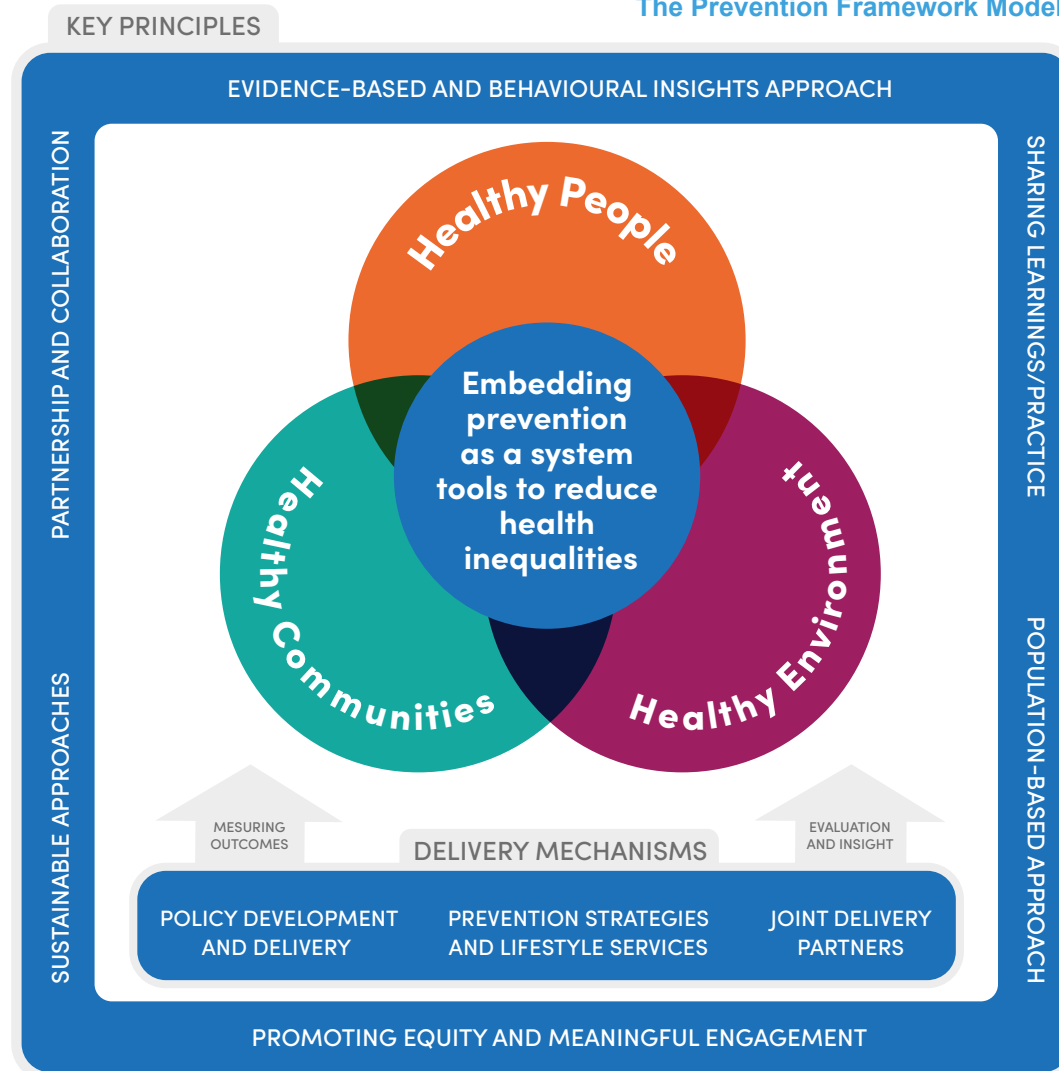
KEY PRINCIPLES

The Prevention Framework Model

EVIDENCE-BASED AND BEHAVIOURAL INSIGHTS APPROACH

PARTNERSHIP AND COLLABORATION

SHARING LEARNINGS/PRACTICE

Healthy People

Embedding prevention as a system tools to reduce health inequalities

Healthy Communities

Healthy Environment

SUSTAINABLE APPROACHES

POPULATION-BASED APPROACH

MESURING OUTCOMES

DELIVERY MECHANISMS

EVALUATION AND INSIGHT

POLICY DEVELOPMENT AND DELIVERY

PREVENTION STRATEGIES AND LIFESTYLE SERVICES

JOINT DELIVERY PARTNERS

PROMOTING EQUITY AND MEANINGFUL ENGAGEMENT